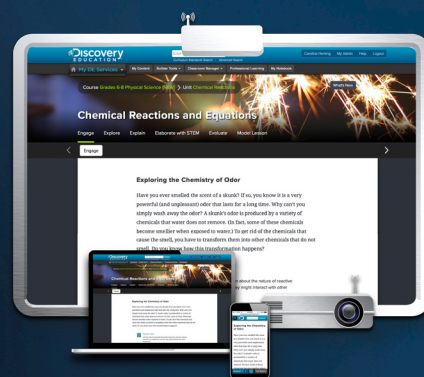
Discovery EDUCATION

Caroline Hensley | My Admin | Help | Logout

My DE Services

My Content | Builder Tools | Classroom Manager | Professional Learning | My Notebook

Course Grades 6-8 Physical Science (Beta) > Unit Chemical Reactions

What's New

Chemical Reactions and Equations

Engage | Explore | Explain | Elaborate with STEM | Evaluate | Model Lesson

Engage

Exploring the Chemistry of Odor

Have you ever smelled the scent of a skunk? If so, you know it is a very powerful (and unpleasant) odor that lasts for a long time. Why can't you simply wash away the odor? A skunk's odor is produced by a variety of chemicals that water does not remove. (In fact, some of these chemicals become smellier when exposed to water.) To get rid of the chemicals that cause the smell, you have to transform them into other chemicals that do not smell. Do you know how this transformation happens?

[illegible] about the nature of reactive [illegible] might interact with other

Discovery

Chemical Reactions and Equations

Exploring the Chemistry of Odor

Exploring the Chemistry of Odor